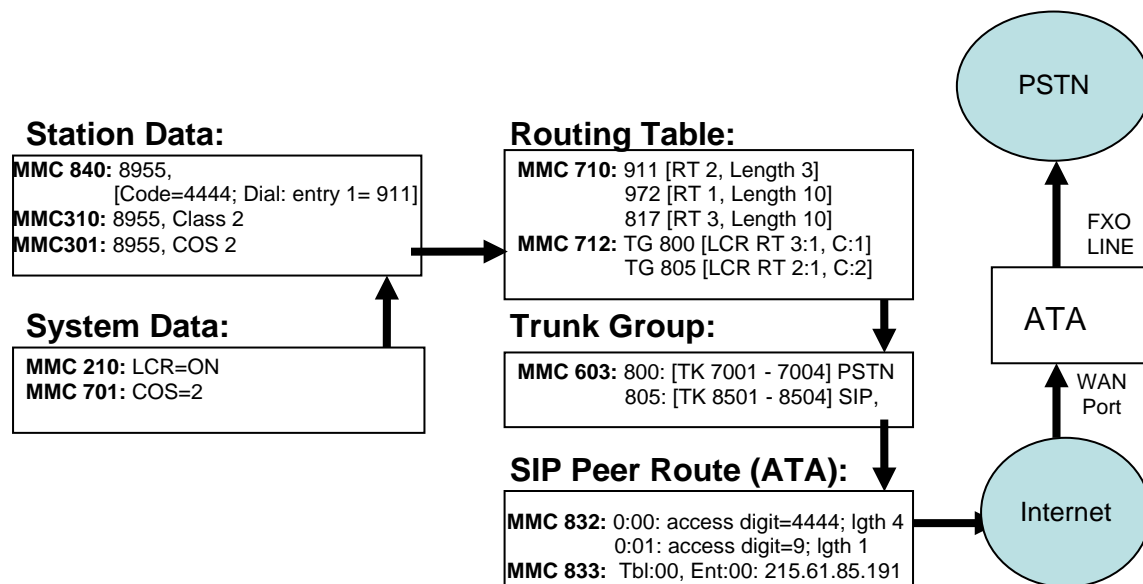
PSTN

Station Data:

**MMC 840:** 8955,
[Code=4444; Dial: entry 1= 911]
**MMC310:** 8955, Class 2
**MMC301:** 8955, COS 2

Routing Table:

**MMC 710:** 911 [RT 2, Length 3]
972 [RT 1, Length 10]
817 [RT 3, Length 10]
**MMC 712:** TG 800 [LCR RT 3:1, C:1]
TG 805 [LCR RT 2:1, C:2]

FXO LINE

ATA

System Data:

**MMC 210:** LCR=ON
**MMC 701:** COS=2

Trunk Group:

**MMC 603:** 800: [TK 7001 - 7004] PSTN
805: [TK 8501 - 8504] SIP,

WAN Port

SIP Peer Route (ATA):

**MMC 832:** 0:00: access digit=4444; lgth 4
0:01: access digit=9; lgth 1
**MMC 833:** Tbl:00, Ent:00: 215.61.85.191

Internet